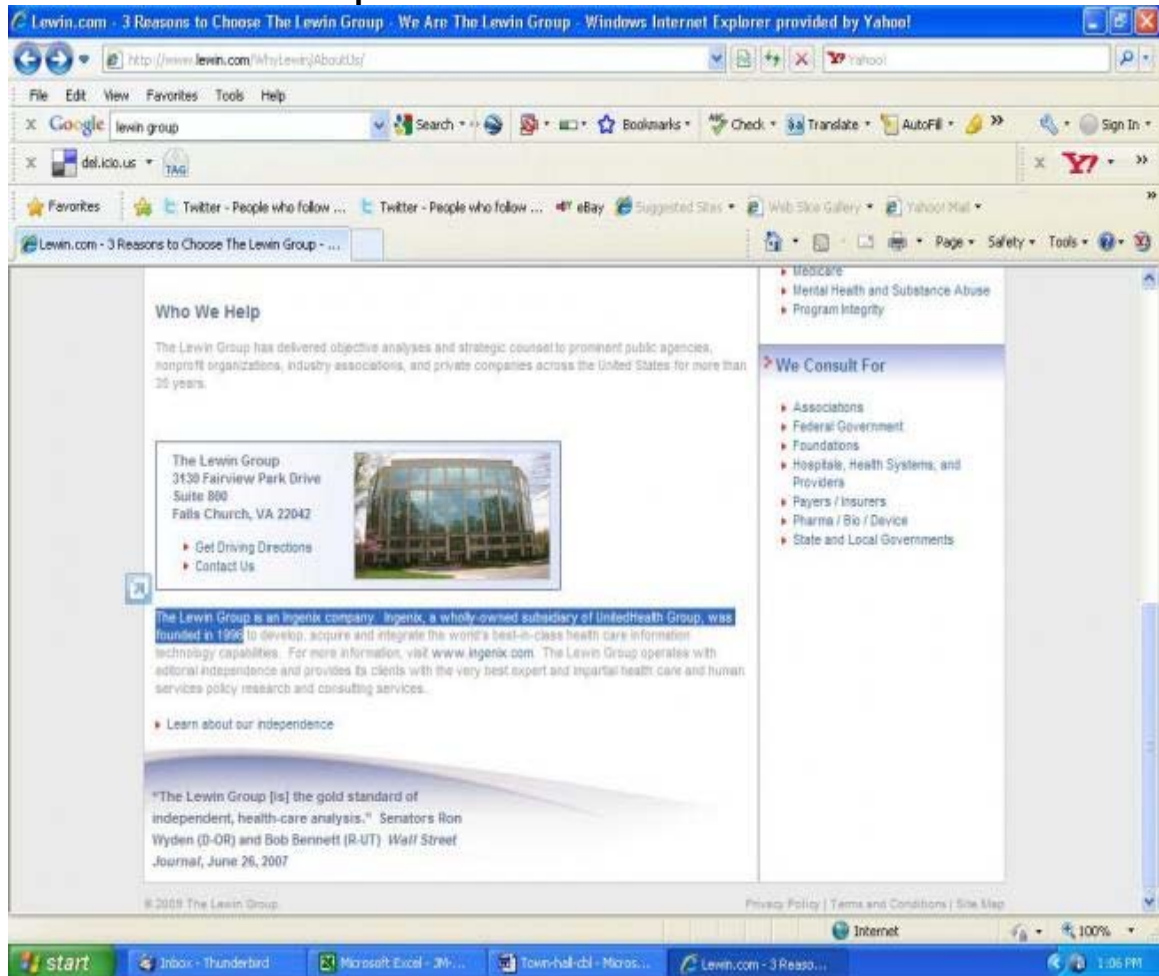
Lewin.com - 3 Reasons to Choose The Lewin Group - We Are The Lewin Group - Windows Internet Explorer provided by Yahoo!

http://www.lewin.com/WhyLewin/AboutUs/

Yahoo!

File Edit View Favorites Tools Help

Google lewin group Search Bookmarks Check Translate AutoFill Sign In

del.icio.us TAG

Favorites Twitter - People who follow ... Twitter - People who follow ... eBay Suggested Sites Web Slice Gallery Yahoo! Mail

Lewin.com - 3 Reasons to Choose The Lewin Group - ...

Page Safety Tools

Medicare
Mental Health and Substance Abuse
Program Integrity

We Consult For

Associations
Federal Government
Foundations
Hospitals, Health Systems, and Providers
Payers / Insurers
Pharma / Bio / Device
State and Local Governments

Who We Help

The Lewin Group has delivered objective analyses and strategic counsel to prominent public agencies, nonprofit organizations, industry associations, and private companies across the United States for more than 35 years.

The Lewin Group
3130 Fairview Park Drive
Suite 800
Falls Church, VA 22042

Get Driving Directions
Contact Us

The Lewin Group is an Ingenix company. Ingenix, a wholly-owned subsidiary of UnitedHealth Group, was founded in 1996 to develop, acquire and integrate the world's best-in-class health care information technology capabilities. For more information, visit www.ingenix.com. The Lewin Group operates with editorial independence and provides its clients with the very best expert and impartial health care and human services policy research and consulting services.

Learn about our independence

"The Lewin Group [is] the gold standard of independent, health-care analysis." Senators Ron Wyden (D-OR) and Bob Bennett (R-UT) Wall Street Journal, June 26, 2007

© 2009 The Lewin Group

Privacy Policy | Terms and Conditions | Site Map

Internet 100%

start Inbox - Thunderbird Microsoft Excel - 3M-... Town-hall-cbl - Micros... Lewin.com - 3 Reaso... 1:06 PM